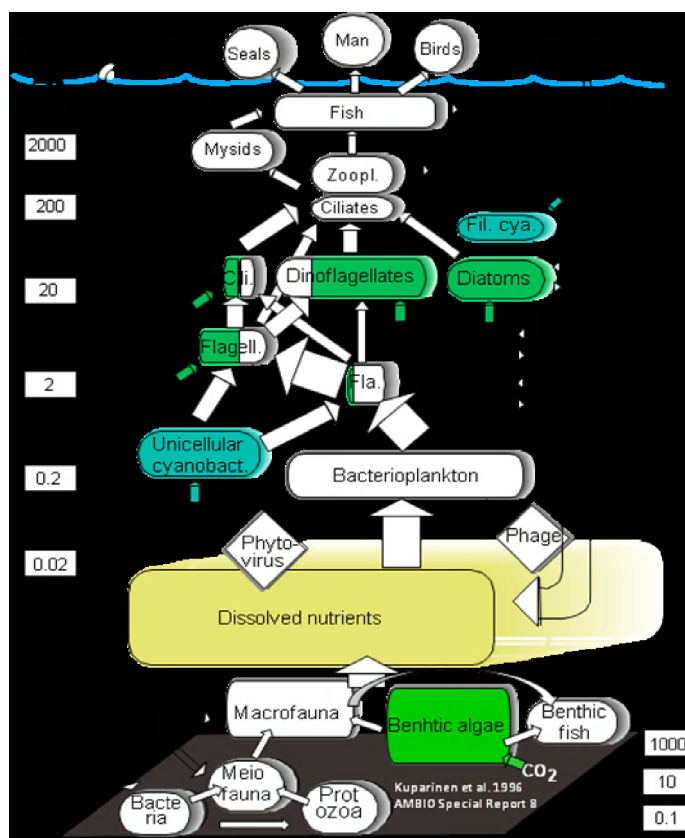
Seals
Man
Birds
Fish
2000
Mysids
Zoopl.
200
Ciliates
Fil. cya.
20
Cili.
Dinoflagellates
Diatoms
Flagell.
2
Fla.
Unicellular cyanobact.
0.2
Bacterioplankton
Phyto-virus
Phage
0.02
Dissolved nutrients
Macrofauna
Benhtic algae
Benthic fish
$CO_2$
Meio fauna
Bacte ria
Prot ozoa
Kuparinen et al. 1996
AMBIO Special Report 8
1000
10
0.1